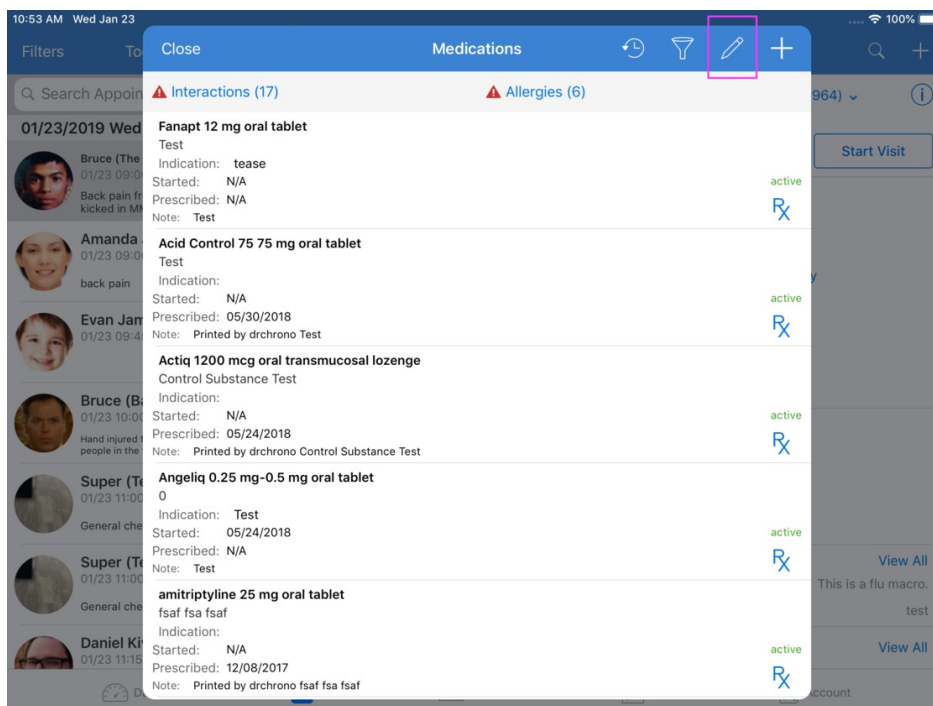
10:53 AM Wed Jan 23
100%

Filters To
Search Appoin
01/23/2019 Wed
Bruce (The
01/23 09:0
Back pain fr kicked in MI
Amanda
01/23 09:0
back pain
Evan Jam
01/23 09:4
Bruce (B
01/23 10:0
Hand injured people in the
Super (Te
01/23 11:00
General che
Super (Te
01/23 11:00
General che
Daniel Ki
01/23 11:15

964)
Start Visit
View All
This is a flu macro.
test
View All
Account

Close
Medications

Interactions (17)
Allergies (6)

Fanapt 12 mg oral tablet
Test
Indication: tease
Started: N/A
Prescribed: N/A
Note: Test
active
Rx

Acid Control 75 75 mg oral tablet
Test
Indication:
Started: N/A
Prescribed: 05/30/2018
Note: Printed by drchrono Test
active
Rx

Actiq 1200 mcg oral transmucosal lozenge
Control Substance Test
Indication:
Started: N/A
Prescribed: 05/24/2018
Note: Printed by drchrono Control Substance Test
active
Rx

Angeliq 0.25 mg-0.5 mg oral tablet
0
Indication: Test
Started: 05/24/2018
Prescribed: N/A
Note: Test
active
Rx

amitriptyline 25 mg oral tablet
fsaf fsa fsaf
Indication:
Started: N/A
Prescribed: 12/08/2017
Note: Printed by drchrono fsaf fsa fsaf
active
Rx